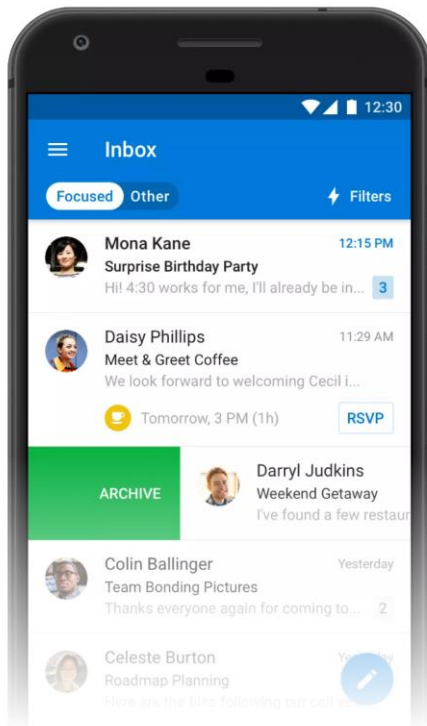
12:30

Inbox

Focused Other

Filters

Mona Kane
12:15 PM
Surprise Birthday Party
Hi! 4:30 works for me, I'll already be in...
3

Daisy Phillips
11:29 AM
Meet & Greet Coffee
We look forward to welcoming Cecil i...
Tomorrow, 3 PM (1h)
RSVP

ARCHIVE

Darryl Judkins
Weekend Getaway
I've found a few restaur

Colin Ballinger
Yesterday
Team Bonding Pictures
Thanks everyone again for coming to...
2

Celeste Burton
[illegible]
Roadmap Planning
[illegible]